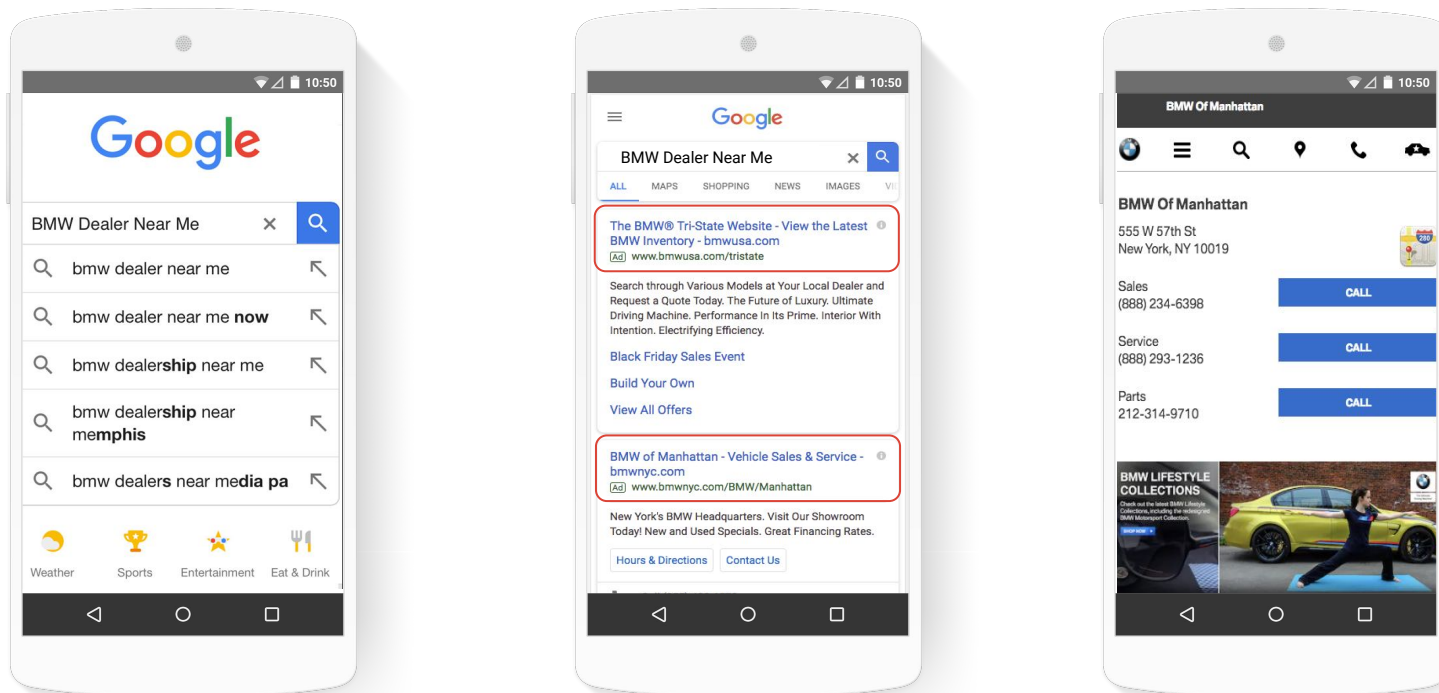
10:50

Google

BMW Dealer Near Me

bmw dealer near me

bmw dealer near me **now**

bmw dealer**ship** near me

bmw dealer**ship** near me**mphis**

bmw dealer**s** near me**dia pa**

Weather Sports Entertainment Eat & Drink

10:50

Google

BMW Dealer Near Me

ALL MAPS SHOPPING NEWS IMAGES VI

The BMW® Tri-State Website - View the Latest BMW Inventory - bmwusa.com
Ad www.bmwusa.com/tristate

Search through Various Models at Your Local Dealer and Request a Quote Today. The Future of Luxury. Ultimate Driving Machine. Performance In Its Prime. Interior With Intention. Electrifying Efficiency.

Black Friday Sales Event

Build Your Own

View All Offers

BMW of Manhattan - Vehicle Sales & Service - bmwnyc.com
Ad www.bmwnyc.com/BMW/Manhattan

New York's BMW Headquarters. Visit Our Showroom Today! New and Used Specials. Great Financing Rates.

Hours & Directions Contact Us

10:50

BMW Of Manhattan

BMW Of Manhattan
555 W 57th St
New York, NY 10019

Sales
(888) 234-6398
CALL

Service
(888) 293-1236
CALL

Parts
212-314-9710
CALL

BMW LIFESTYLE COLLECTIONS
Check out the latest BMW Lifestyle Collections, including the redesigned BMW Motorsport Collection.
SHOP NOW